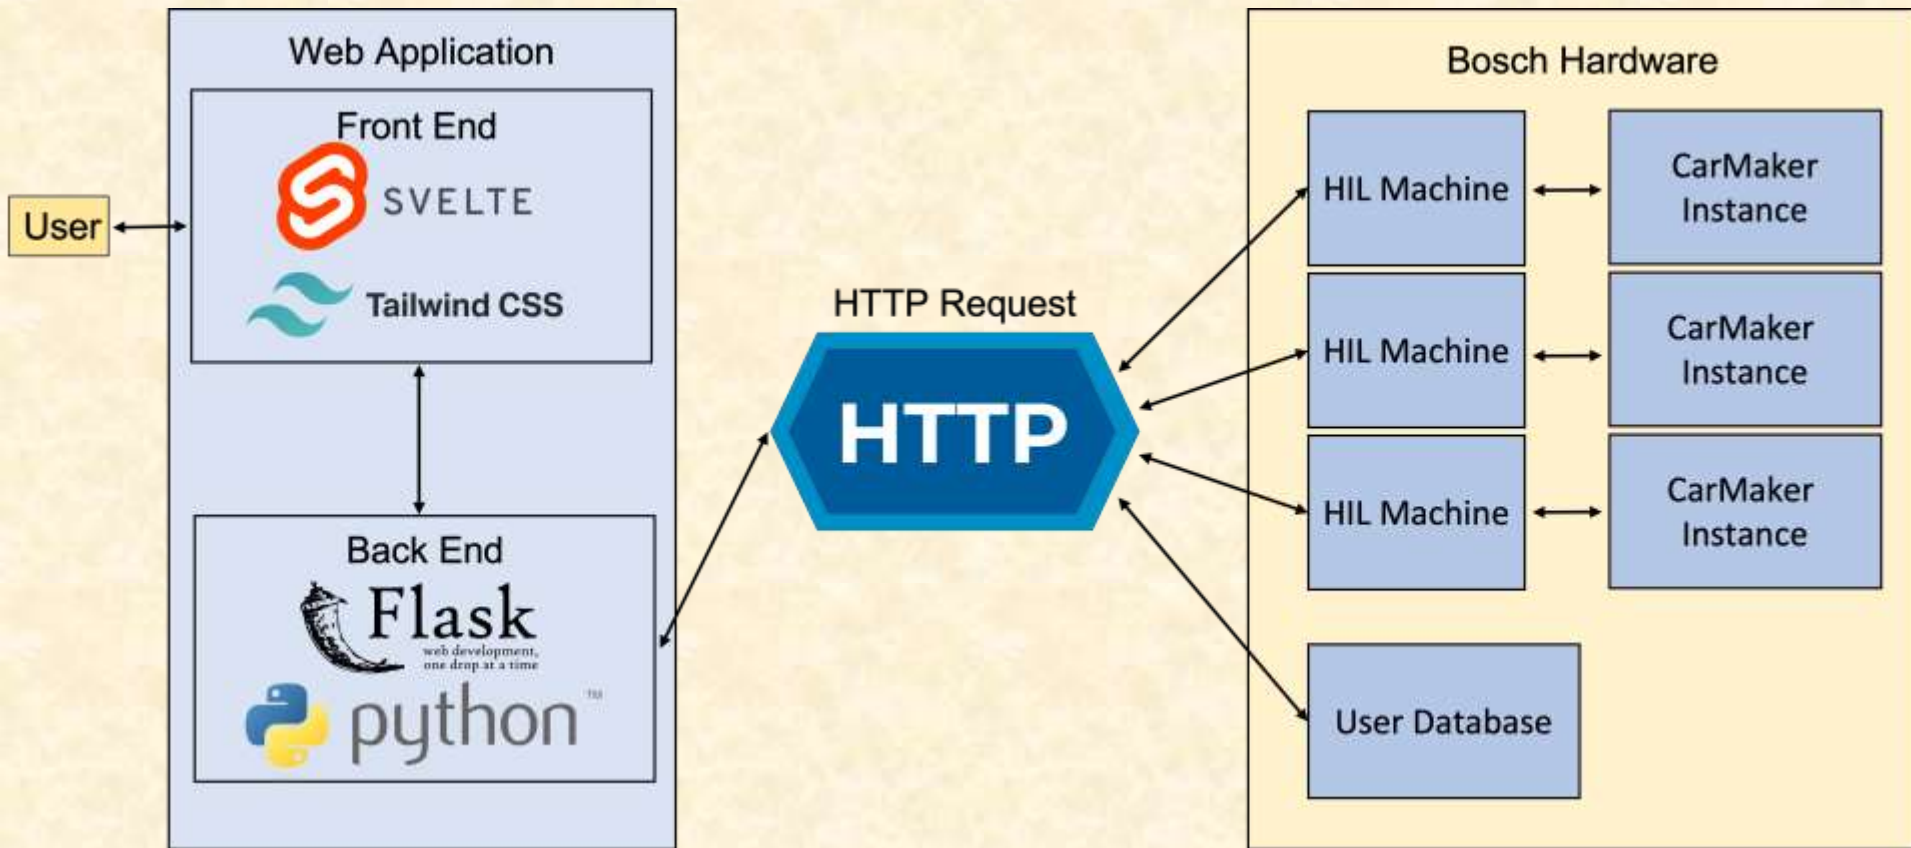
User

Web Application

Front End

SVELTE

Tailwind CSS

Back End

Flask
web development,
one drop at a time

python™

HTTP Request

HTTP

Bosch Hardware

HIL Machine

CarMaker Instance

HIL Machine

CarMaker Instance

HIL Machine

CarMaker Instance

User Database